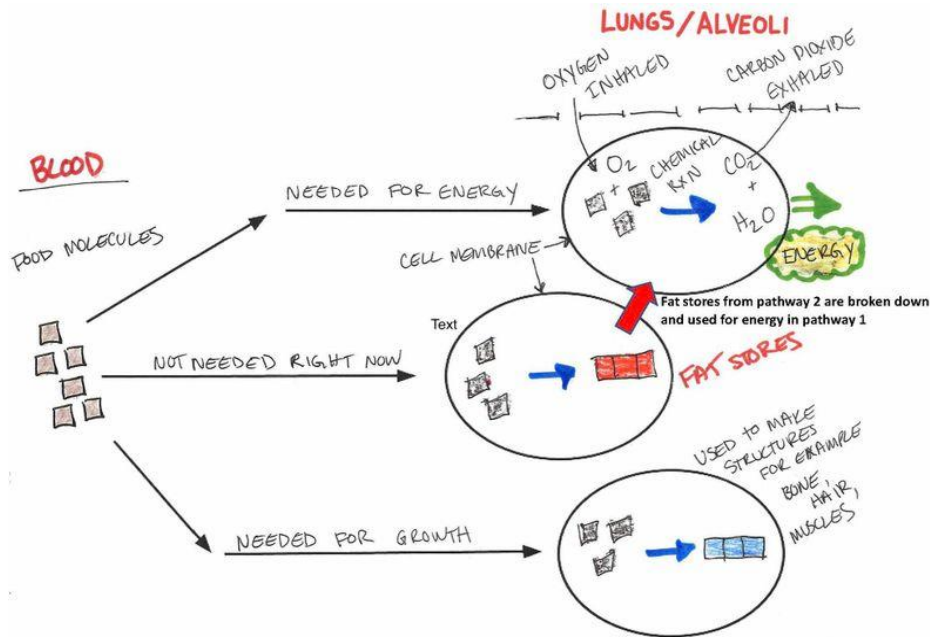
LUNGS/ALVEOLI

OXYGEN INHALED

CARBON DIOXIDE EXHALED

BLOOD

FOOD MOLECULES

NEEDED FOR ENERGY

$O_2$ + CHEMICAL RXN $CO_2$ + $H_2O$

ENERGY

CELL MEMBRANE

Fat stores from pathway 2 are broken down and used for energy in pathway 1

Text

NOT NEEDED RIGHT NOW

FAT STORES

USED TO MAKE STRUCTURES FOR EXAMPLE BONE, HAIR, MUSCLES

NEEDED FOR GROWTH